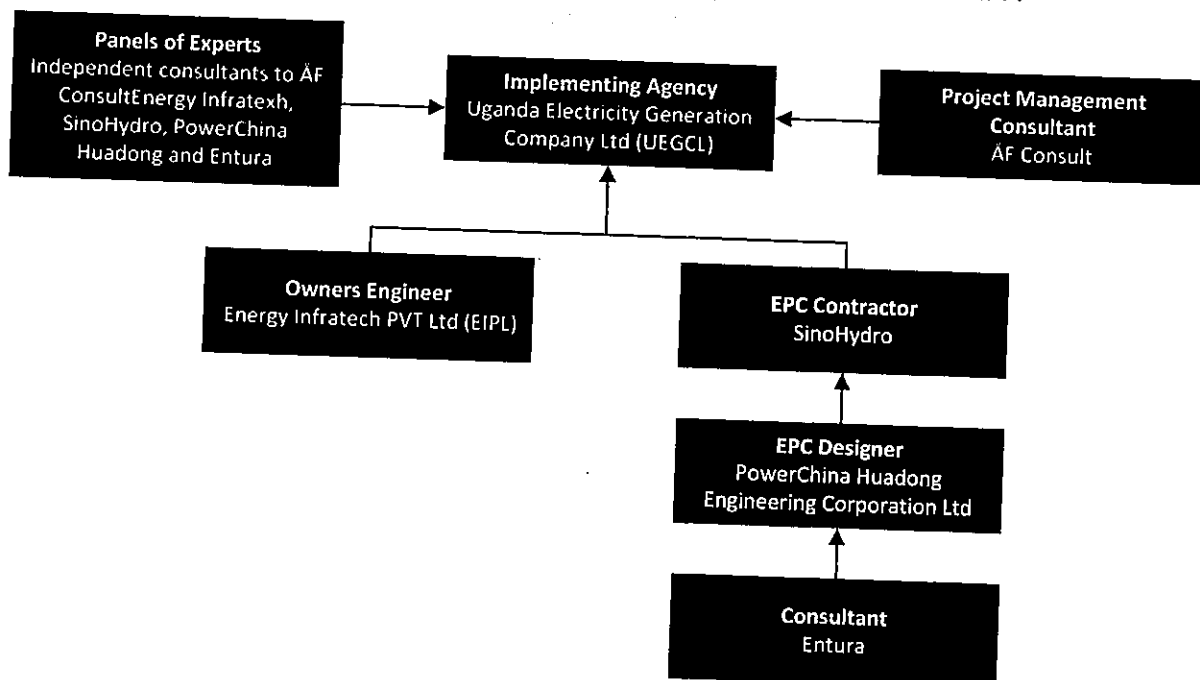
Panels of Experts
Independent consultants to ÅF ConsultEnergy Infratexh, SinoHydro, PowerChina Huadong and Entura

Implementing Agency
Uganda Electricity Generation Company Ltd (UEGCL)

Project Management Consultant
ÅF Consult

Owners Engineer
Energy Infratech PVT Ltd (EIPL)

EPC Contractor
SinoHydro

EPC Designer
PowerChina Huadong Engineering Corporation Ltd

Consultant
Entura